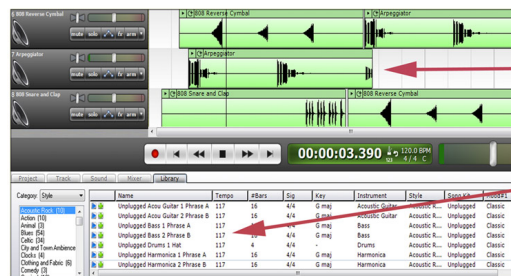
6 808 Reverse Cymbal
mute solo fx arm
808 Reverse Cymbal
Arpeggiator
7 Arpeggiator
mute solo fx arm
Arpeggiator
8 808 Snare and Clap
mute solo fx arm
808 Snare and Clap
808 Reverse Cymbal

00:00:03.390
120.0 BPM
4/4 C

Project Track Sound Mixer Library

Category Style

Acoustic Rock (10)
Action (10)
Animal (3)
Blues (54)
Celtic (34)
City and Town Ambience
Clocks (4)
Clothing and Fabric (6)
Comedy (3)

| Name | Tempo | #Bars | Sig | Key | Instrument | Style | Song Kit | |
|---|---|---|---|---|---|---|---|---|
| Unplugged Acou Guitar 1 Phrase A | 117 | 16 | 4/4 | G maj | Acoustic Guitar | Acoustic R... | Unplugged | Classic |
| Unplugged Acou Guitar 2 Phrase B | 117 | 16 | 4/4 | G maj | Acoustic Guitar | Acoustic R... | Unplugged | Classic |
| Unplugged Bass 1 Phrase A | 117 | 16 | 4/4 | G maj | Bass | Acoustic R... | Unplugged | Classic |
| Unplugged Bass 2 Phrase B | 117 | 16 | 4/4 | G maj | Bass | Acoustic R... | Unplugged | Classic |
| Unplugged Drums 1 Hat | 117 | 4 | 4/4 | - | Drums | Acoustic R... | Unplugged | Classic |
| Unplugged Harmonica 1 Phrase A | 117 | 16 | 4/4 | G maj | Harmonica | Acoustic R... | Unplugged | Classic |
| Unplugged Harmonica 1 Phrase B | 117 | 16 | 4/4 | G maj | Harmonica | Acoustic R... | Unplugged | Classic |